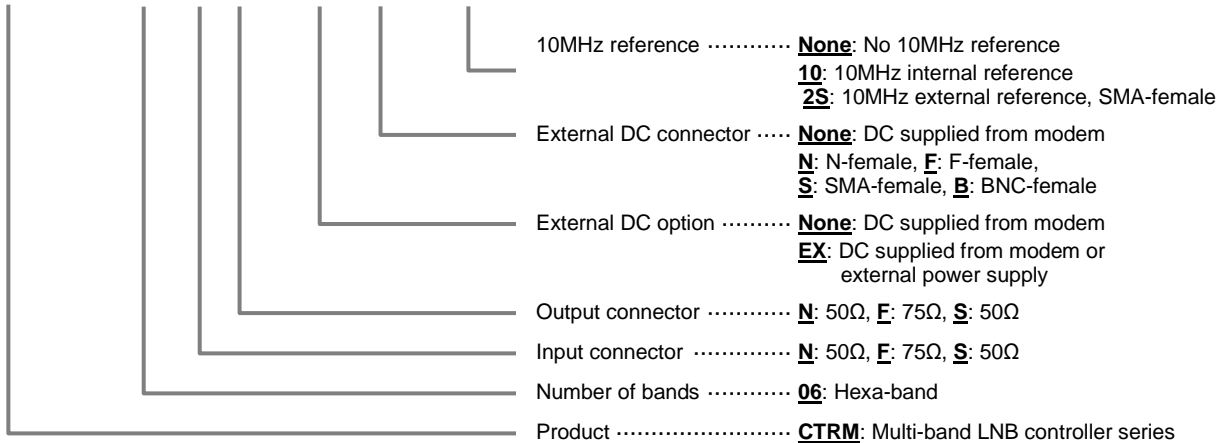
10MHz reference ··········· None: No 10MHz reference
10: 10MHz internal reference
2S: 10MHz external reference, SMA-female

External DC connector ···· None: DC supplied from modem
N: N-female, F: F-female,
S: SMA-female, B: BNC-female

External DC option ········· None: DC supplied from modem
EX: DC supplied from modem or external power supply

Output connector ············ N: 50Ω, F: 75Ω, S: 50Ω

Input connector ············· N: 50Ω, F: 75Ω, S: 50Ω

Number of bands ············ 06: Hexa-band

Product ························ CTRM: Multi-band LNB controller series